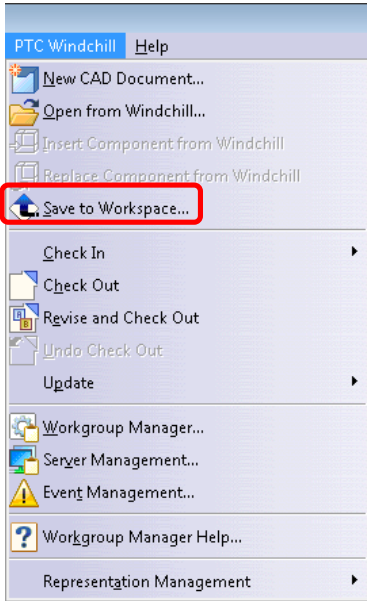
PTC Windchill Help

New CAD Document...
Open from Windchill...
Insert Component from Windchill
Replace Component from Windchill
Save to Workspace...

Check In
Check Out
Revise and Check Out
Undo Check Out
Update

Workgroup Manager...
Server Management...
Event Management...

Workgroup Manager Help...

Representation Management